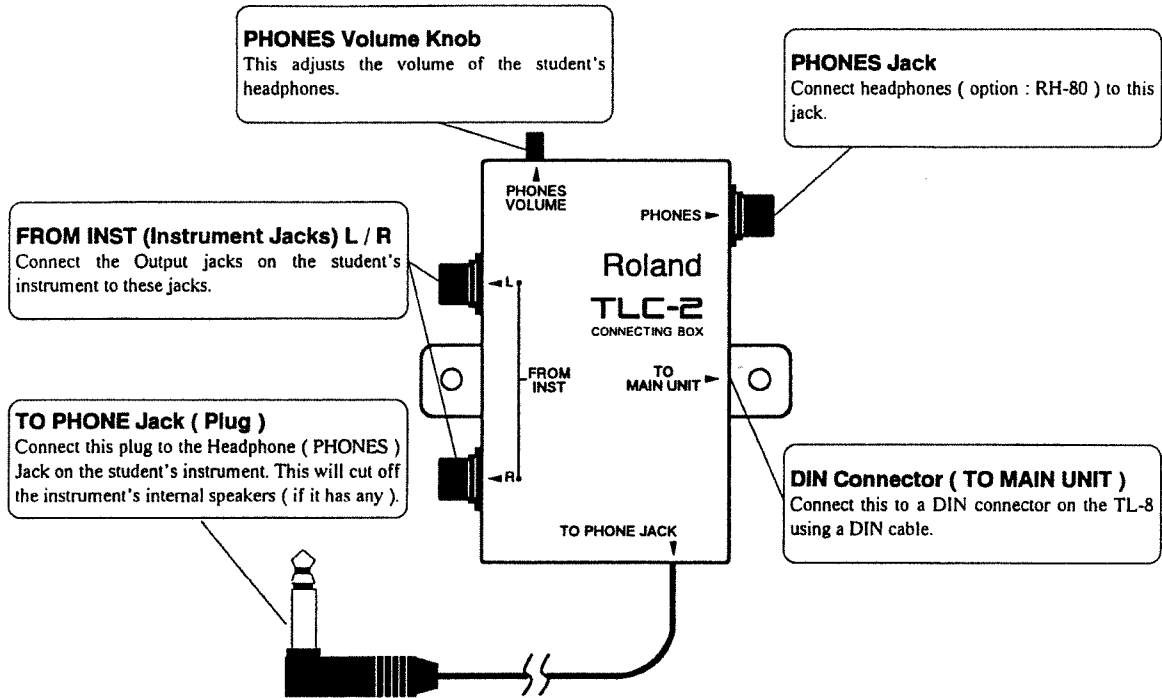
PHONES Volume Knob
This adjusts the volume of the student's headphones.

PHONES Jack
Connect headphones ( option : RH-80 ) to this jack.

FROM INST (Instrument Jacks) L / R
Connect the Output jacks on the student's instrument to these jacks.

PHONES VOLUME

PHONES

L

Roland

TLC-2
CONNECTING BOX

FROM INST

TO MAIN UNIT

R

TO PHONE Jack ( Plug )
Connect this plug to the Headphone ( PHONES ) Jack on the student's instrument. This will cut off the instrument's internal speakers ( if it has any ).

DIN Connector ( TO MAIN UNIT )
Connect this to a DIN connector on the TL-8 using a DIN cable.

TO PHONE JACK